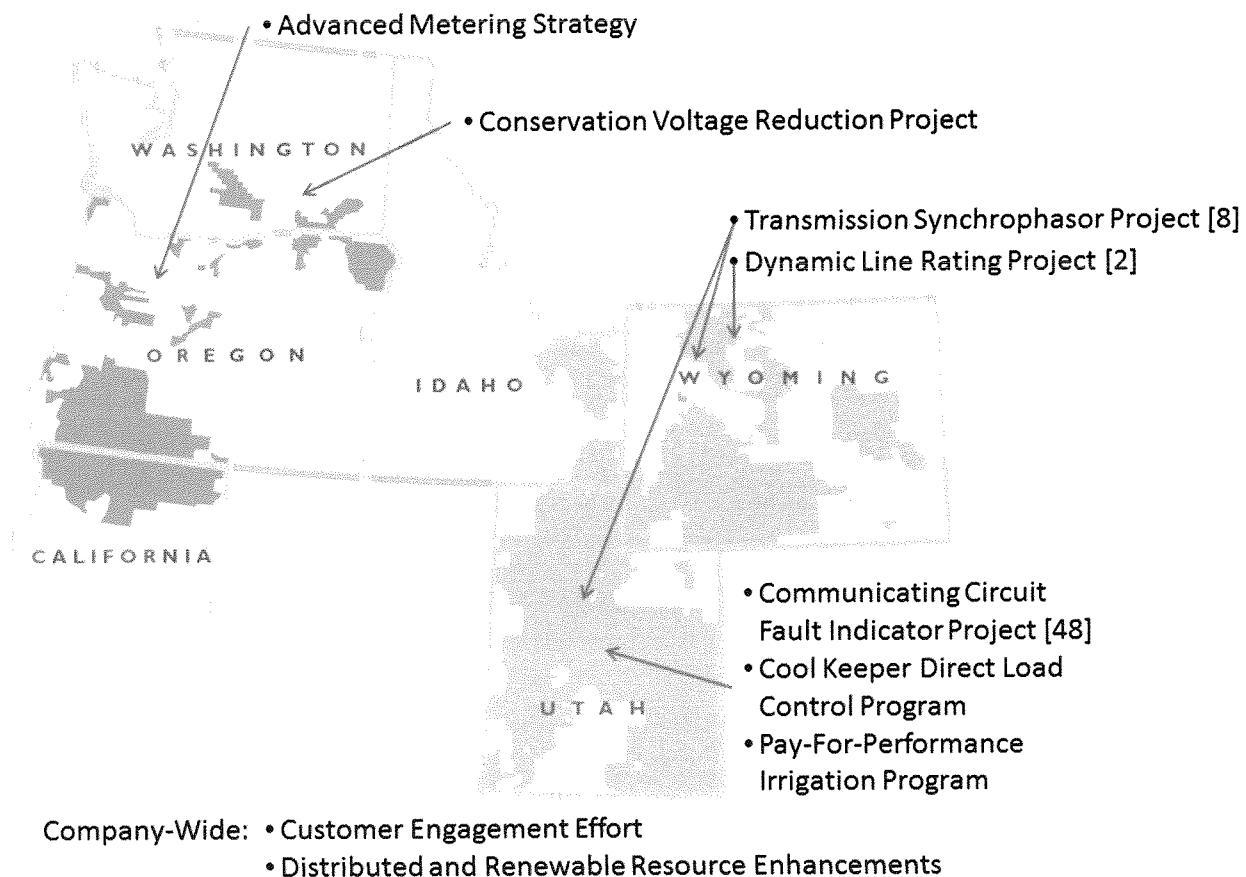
• Advanced Metering Strategy

• Conservation Voltage Reduction Project

WASHINGTON

• Transmission Synchrophasor Project [8]
• Dynamic Line Rating Project [2]

OREGON

IDAHO

WYOMING

CALIFORNIA

• Communicating Circuit Fault Indicator Project [48]
• Cool Keeper Direct Load Control Program
• Pay-For-Performance Irrigation Program

UTAH

Company-Wide: • Customer Engagement Effort
• Distributed and Renewable Resource Enhancements